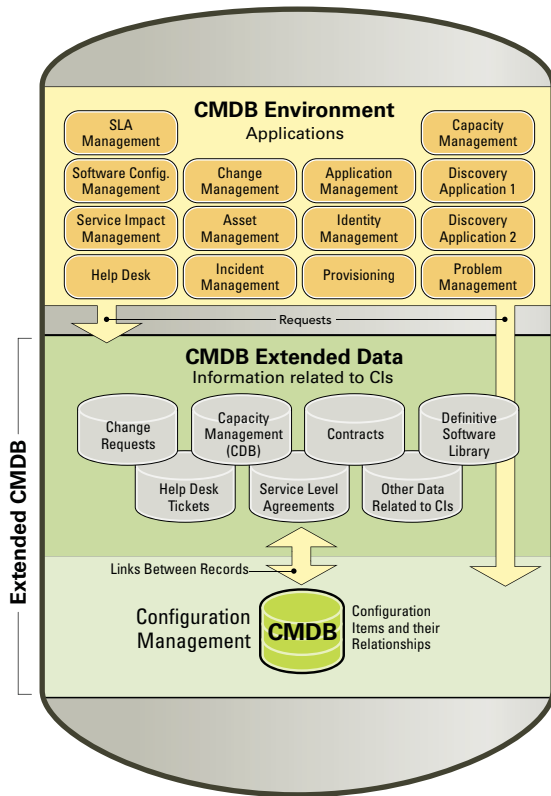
CMDB Environment
Applications

SLA Management

Capacity Management

Software Config. Management

Change Management

Application Management

Discovery Application 1

Service Impact Management

Asset Management

Identity Management

Discovery Application 2

Help Desk

Incident Management

Provisioning

Problem Management

Requests

CMDB Extended Data
Information related to CIs

Change Requests

Capacity Management (CDB)

Contracts

Definitive Software Library

Help Desk Tickets

Service Level Agreements

Other Data Related to CIs

Extended CMDB

Links Between Records

Configuration Management

CMDB

Configuration Items and their Relationships